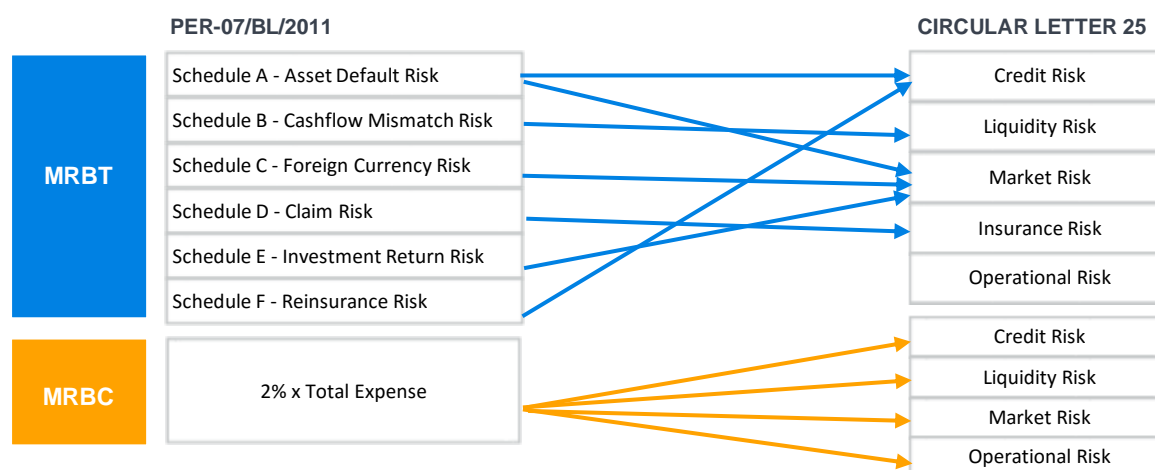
PER-07/BL/2011

CIRCULAR LETTER 25

MRBT

Schedule A - Asset Default Risk

Schedule B - Cashflow Mismatch Risk

Schedule C - Foreign Currency Risk

Schedule D - Claim Risk

Schedule E - Investment Return Risk

Schedule F - Reinsurance Risk

Credit Risk

Liquidity Risk

Market Risk

Insurance Risk

Operational Risk

MRBC

2% x Total Expense

Credit Risk

Liquidity Risk

Market Risk

Operational Risk